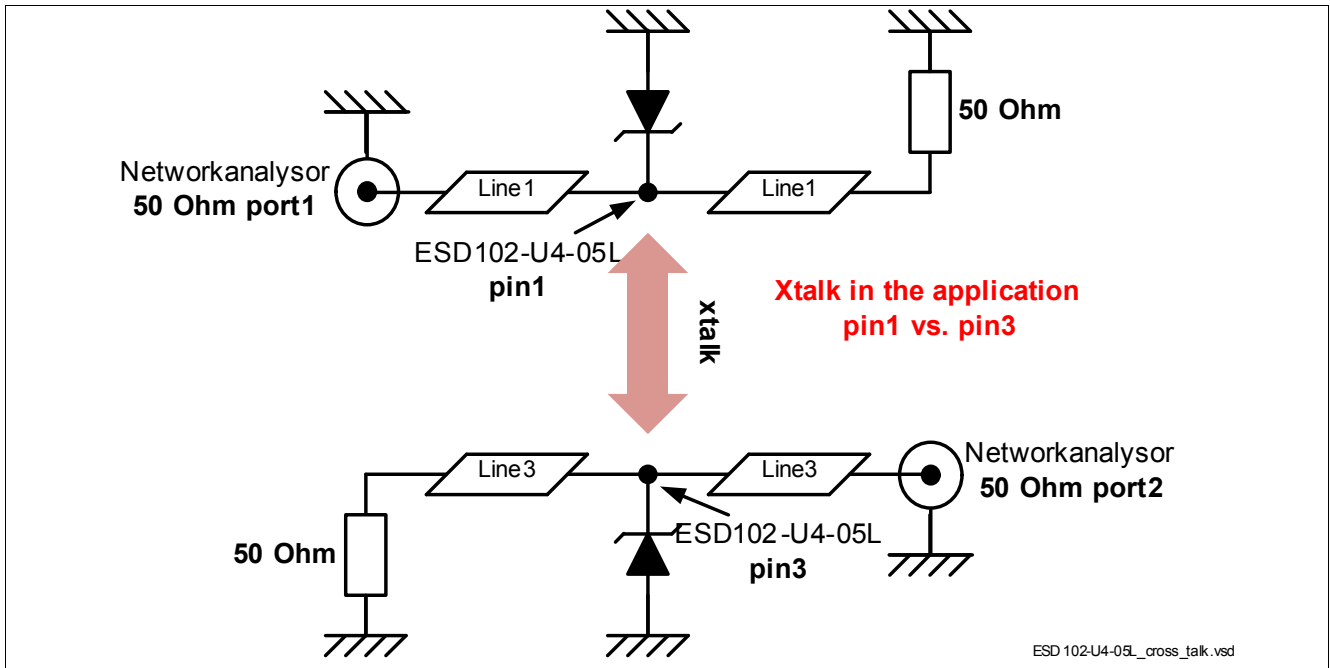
50 Ohm

Networkanalysor
50 Ohm port1

Line1

Line1

ESD102-U4-05L
pin1

xtalk

Xtalk in the application
pin1 vs. pin3

Line3

Line3

Networkanalysor
50 Ohm port2

ESD102-U4-05L
pin3

50 Ohm

ESD 102-U4-05L_cross_talk.vsd